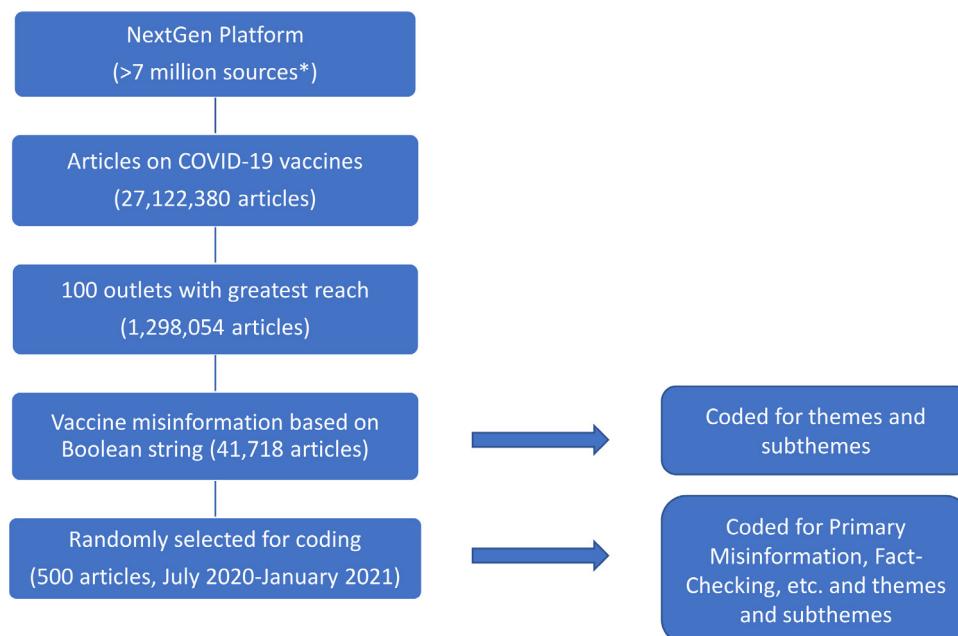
NextGen Platform
(>7 million sources*)

Articles on COVID-19 vaccines
(27,122,380 articles)

100 outlets with greatest reach
(1,298,054 articles)

Vaccine misinformation based on Boolean string (41,718 articles)

Coded for themes and subthemes

Randomly selected for coding
(500 articles, July 2020-January 2021)

Coded for Primary Misinformation, Fact-Checking, etc. and themes and subthemes